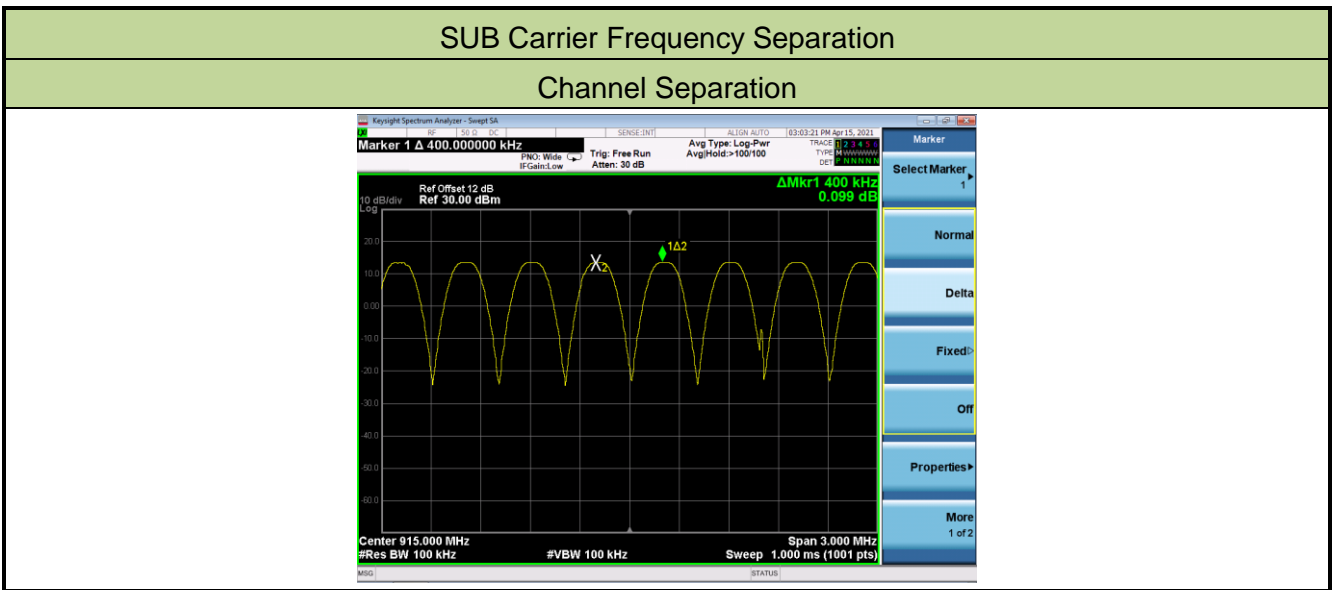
SUB Carrier Frequency Separation

Channel Separation

Keysight Spectrum Analyzer - Swept SA

RF 50 Ω DC SENSE:INT ALIGN AUTO 03:03:21 PM Apr 15, 2021

Marker 1 Δ 400.000000 kHz

PNO: Wide IFGain:Low Trig: Free Run Atten: 30 dB Avg Type: Log-Pwr Avg|Hold:>100/100

TRACE 1 2 3 4 5 6 TYPE M WWWWW DET P N N N N N

Marker

Select Marker 1

Ref Offset 12 dB
10 dB/div Ref 30.00 dBm
Log

ΔMkr1 400 kHz
0.099 dB

20.0
10.0
0.00
-10.0
-20.0
-30.0
-40.0
-50.0
-60.0

X2
1Δ2

Normal

Delta

Fixed

Off

Properties

More 1 of 2

Center 915.000 MHz
#Res BW 100 kHz #VBW 100 kHz Span 3.000 MHz
Sweep 1.000 ms (1001 pts)

MSG STATUS